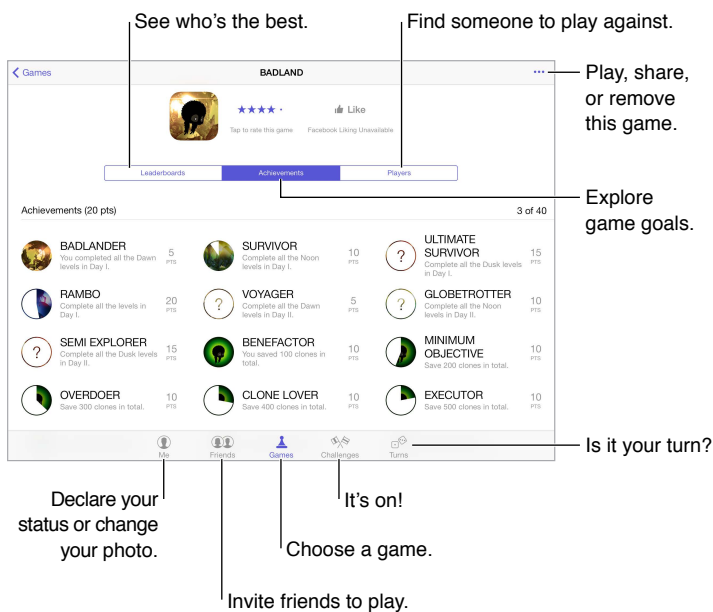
See who's the best.

Find someone to play against.

Games

BADLAND

···

Play, share, or remove this game.

Tap to rate this game

Like

Facebook Liking Unavailable

Leaderboards

Achievements

Players

Explore game goals.

Achievements (20 pts)

3 of 40

BADLANDER
You completed all the Dawn levels in Day I.
5 PTS

SURVIVOR
Complete all the Noon levels in Day I.
10 PTS

ULTIMATE SURVIVOR
Complete all the Dusk levels in Day I.
15 PTS

RAMBO
Complete all the levels in Day I.
20 PTS

VOYAGER
Complete all the Dawn levels in Day II.
5 PTS

GLOBETROTTER
Complete all the Noon levels in Day II.
10 PTS

SEMI EXPLORER
Complete all the Dusk levels in Day II.
15 PTS

BENEFACTOR
You saved 100 clones in total.
10 PTS

MINIMUM OBJECTIVE
Save 200 clones in total.
10 PTS

OVERDOER
Save 300 clones in total.
10 PTS

CLONE LOVER
Save 400 clones in total.
10 PTS

EXECUTOR
Save 500 clones in total.
10 PTS

Me

Friends

Games

Challenges

Turns

Is it your turn?

Declare your status or change your photo.

It's on!

Choose a game.

Invite friends to play.